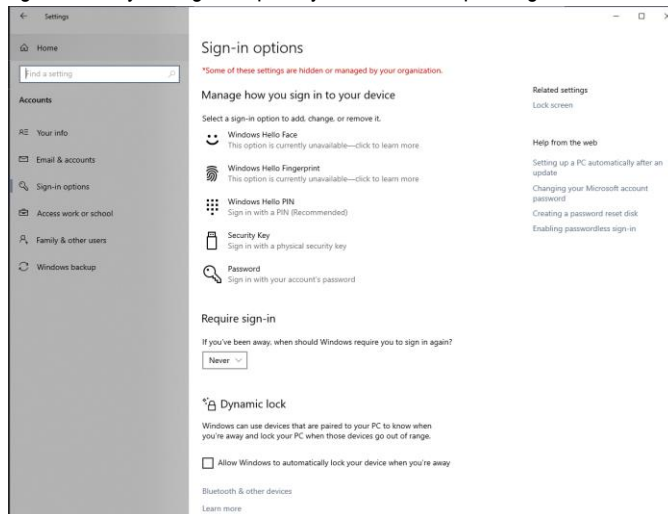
Settings

Home

Find a setting

Accounts

Your info

Email & accounts

Sign-in options

Access work or school

Family & other users

Windows backup

Sign-in options

*Some of these settings are hidden or managed by your organization.

Manage how you sign in to your device

Select a sign-in option to add, change, or remove it.

Windows Hello Face
This option is currently unavailable—click to learn more

Windows Hello Fingerprint
This option is currently unavailable—click to learn more

Windows Hello PIN
Sign in with a PIN (Recommended)

Security Key
Sign in with a physical security key

Password
Sign in with your account's password

Require sign-in

If you've been away, when should Windows require you to sign in again?

Never

Dynamic lock

Windows can use devices that are paired to your PC to know when you're away and lock your PC when those devices go out of range.

Allow Windows to automatically lock your device when you're away

Bluetooth & other devices

Learn more

Related settings

Lock screen

Help from the web

Setting up a PC automatically after an update

Changing your Microsoft account password

Creating a password reset disk

Enabling passwordless sign-in